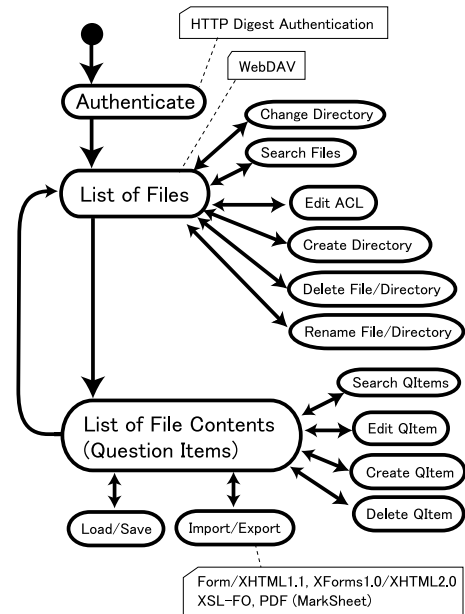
HTTP Digest Authentication

WebDAV

Authenticate

Change Directory

Search Files

List of Files

Edit ACL

Create Directory

Delete File/Directory

Rename File/Directory

Search QItems

List of File Contents (Question Items)

Edit QItem

Create QItem

Delete QItem

Load/Save

Import/Export

Form/XHTML1.1, XForms1.0/XHTML2.0
XSL-FO, PDF (MarkSheet)